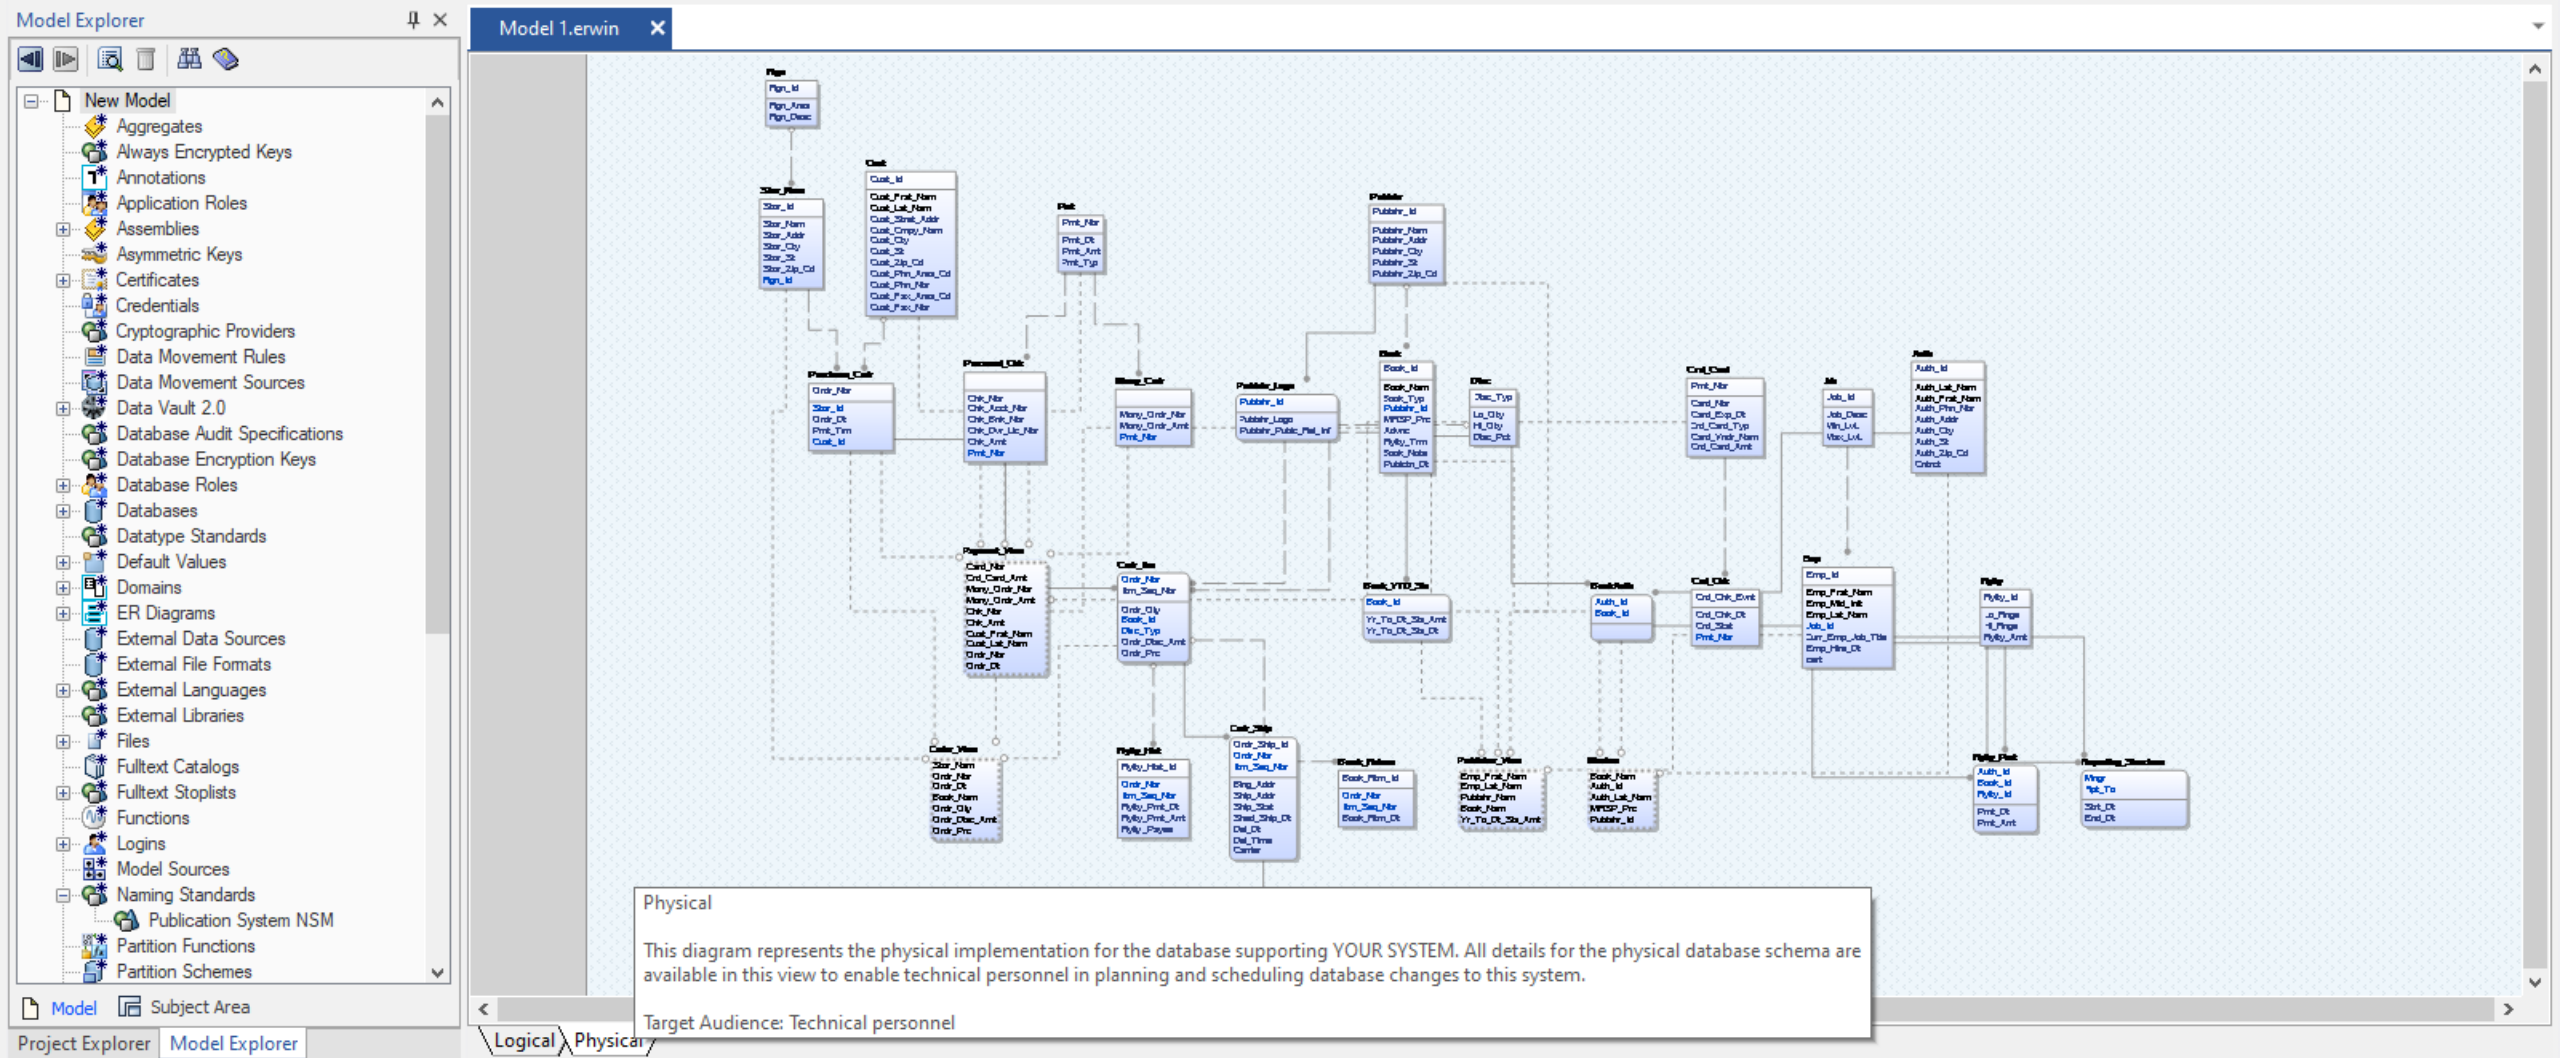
Model Explorer

New Model
Aggregates
Always Encrypted Keys
Annotations
Application Roles
Assemblies
Asymmetric Keys
Certificates
Credentials
Cryptographic Providers
Data Movement Rules
Data Movement Sources
Data Vault 2.0
Database Audit Specifications
Database Encryption Keys
Database Roles
Databases
Datatype Standards
Default Values
Domains
ER Diagrams
External Data Sources
External File Formats
External Languages
External Libraries
Files
Fulltext Catalogs
Fulltext Stoplists
Functions
Logins
Model Sources
Naming Standards
Publication System NSM
Partition Functions
Partition Schemes

Model
Subject Area

Project Explorer
Model Explorer

Model 1.erwin

Physical

This diagram represents the physical implementation for the database supporting YOUR SYSTEM. All details for the physical database schema are available in this view to enable technical personnel in planning and scheduling database changes to this system.

Target Audience: Technical personnel

Logical
Physical